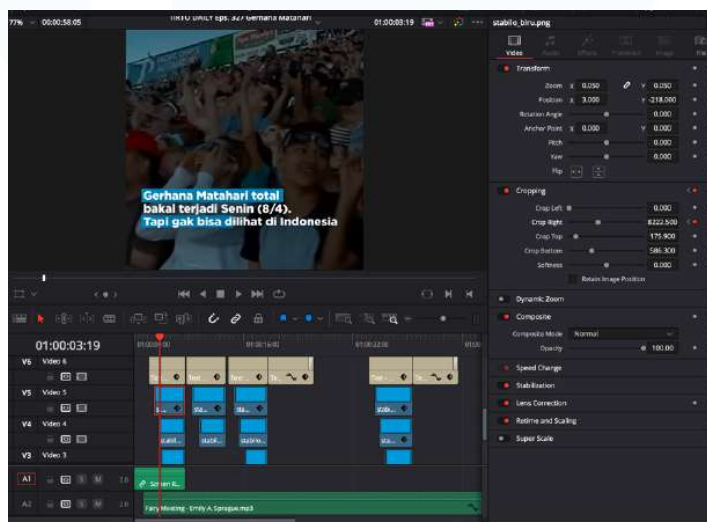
77% 00:00:58:05

INFO DAILY Eps. 327 Gerhana Matahari

01:00:03:19

stabilo_biru.png

Video Audio Effects Transition Image

Transform

Zoom X 0.050 Y 0.050

Position X 3.000 Y -218.000

Rotation Angle 0.000

Anchor Point X 0.000 Y 0.000

Pitch 0.000

Yaw 0.000

Flip

Cropping

Crop Left 0.000

Crop Right 8222.500

Crop Top 175.900

Crop Bottom 586.300

Softness 0.000

Retain Image Position

Dynamic Zoom

Composite

Composite Mode Normal

Opacity 100.00

Speed Change

Stabilization

Lens Correction

Retime and Scaling

Super Scale

Gerhana Matahari total bakal terjadi Senin (8/4). Tapi gak bisa dilihat di Indonesia

01:00:03:19

01:00:00:00 01:00:16:00 01:00:32:00

V6 Video 6

V5 Video 5

V4 Video 4

V3 Video 3

A1

A2

2.0

Screen R...

Fairy Meeting - Emily A. Sprague.mp3